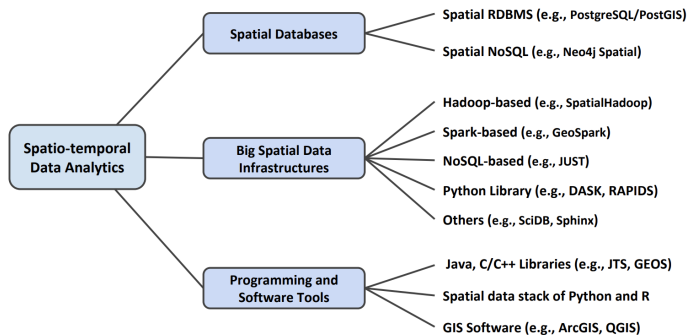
Spatio-temporal Data Analytics

Spatial Databases

Spatial RDBMS (e.g., PostgreSQL/PostGIS)

Spatial NoSQL (e.g., Neo4j Spatial)

Big Spatial Data Infrastructures

Hadoop-based (e.g., SpatialHadoop)

Spark-based (e.g., GeoSpark)

NoSQL-based (e.g., JUST)

Python Library (e.g., DASK, RAPIDS)

Others (e.g., SciDB, Sphinx)

Programming and Software Tools

Java, C/C++ Libraries (e.g., JTS, GEOS)

Spatial data stack of Python and R

GIS Software (e.g., ArcGIS, QGIS)